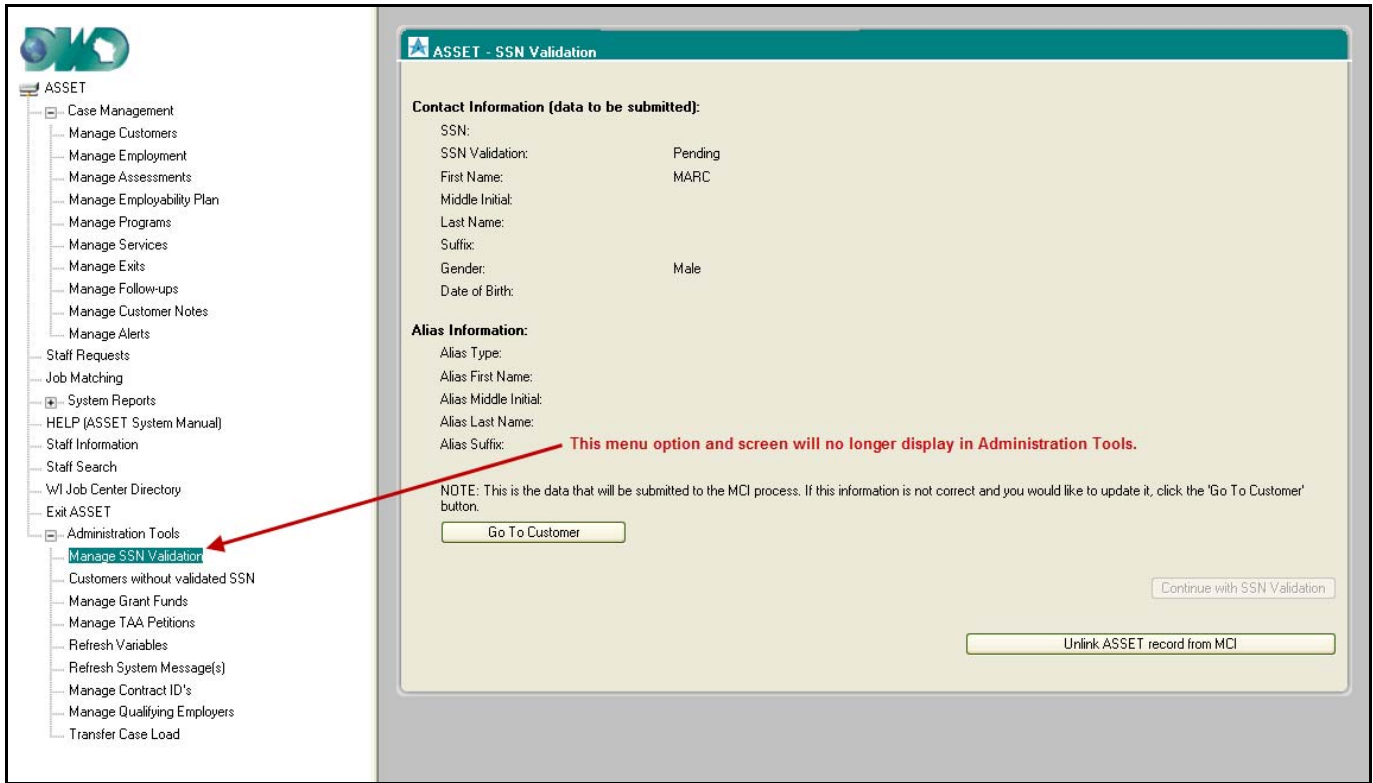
ASSET
Case Management
Manage Customers
Manage Employment
Manage Assessments
Manage Employability Plan
Manage Programs
Manage Services
Manage Exits
Manage Follow-ups
Manage Customer Notes
Manage Alerts
Staff Requests
Job Matching
System Reports
HELP (ASSET System Manual)
Staff Information
Staff Search
WI Job Center Directory
Exit ASSET
Administration Tools
Manage SSN Validation
Customers without validated SSN
Manage Grant Funds
Manage TAA Petitions
Refresh Variables
Refresh System Message(s)
Manage Contract ID's
Manage Qualifying Employers
Transfer Case Load

ASSET - SSN Validation

Contact Information (data to be submitted):
SSN:
SSN Validation: Pending
First Name: MARC
Middle Initial:
Last Name:
Suffix:
Gender: Male
Date of Birth:

Alias Information:
Alias Type:
Alias First Name:
Alias Middle Initial:
Alias Last Name:
Alias Suffix:

This menu option and screen will no longer display in Administration Tools.

NOTE: This is the data that will be submitted to the MCI process. If this information is not correct and you would like to update it, click the 'Go To Customer' button.

Go To Customer

Continue with SSN Validation

Unlink ASSET record from MCI